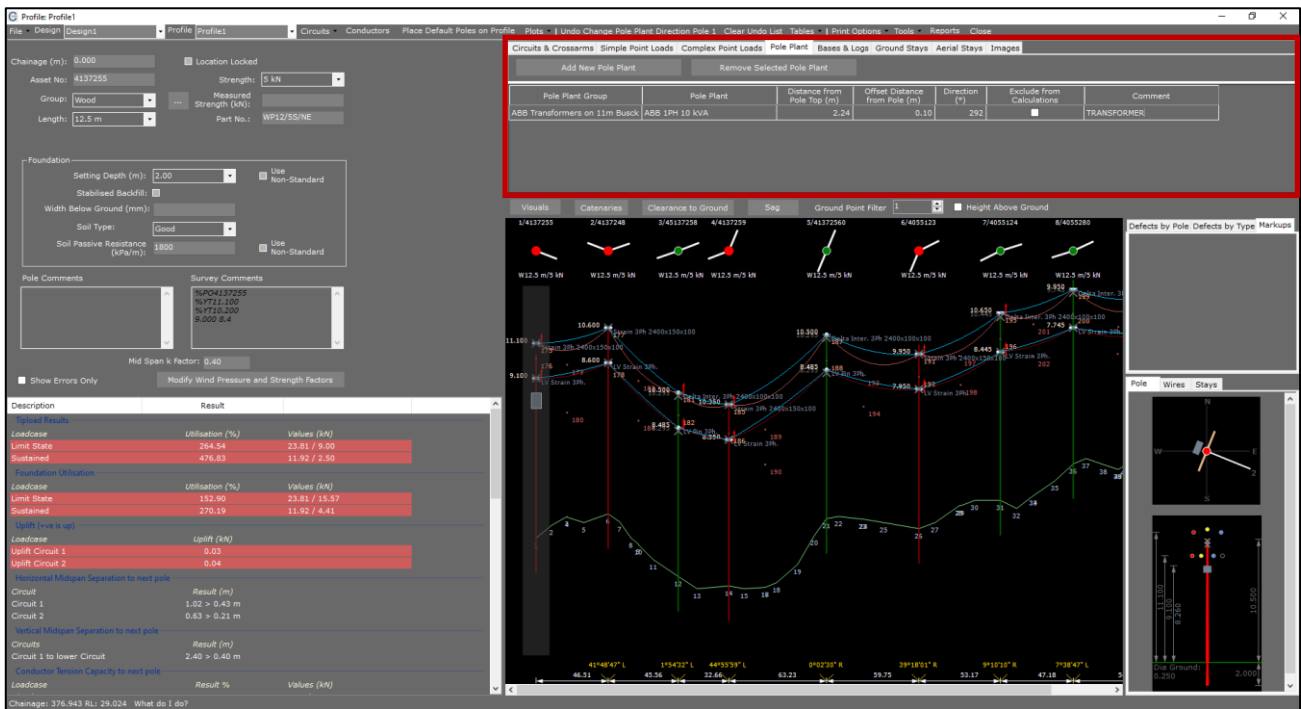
Profile: Profile1

File · Design Design1 · Profile Profile1 · Circuits · Conductors · Place Default Poles on Profile · Plots · | Undo Change Pole Plant Direction Pole 1 · Clear Undo List · Tables · | Print Options · Tools · Reports · Close

Chainage (m): 0.000
Location Locked
Asset No: 4137255
Strength: 5 kN
Group: Wood
Measured Strength (kN):
Length: 12.5 m
Part No.: WP12/5S/NE

Foundation
Setting Depth (m): 2.00
Use Non-Standard
Stabilised Backfill:
Width Below Ground (mm):
Soil Type: Good
Soil Passive Resistance (kPa/m): 1800
Use Non-Standard

Pole Comments
Survey Comments
%PO4137255
%YT11.100
%YT10.200
9.000 8.4

Mid Span k Factor: 0.40
Show Errors Only
Modify Wind Pressure and Strength Factors

| Description | Result |
|---|---|
| Tipload Results | |
| Loadcase | Utilisation (%) | Values (kN) |
| Limit State | 264.54 | 23.81 / 9.00 |
| Sustained | 476.83 | 11.92 / 2.50 |
| Foundation Utilisation | | |
| Loadcase | Utilisation (%) | Values (kN) |
| Limit State | 152.90 | 23.81 / 15.57 |
| Sustained | 270.19 | 11.92 / 4.41 |
| Uplift (+ve is up) | | |
| Loadcase | Uplift (kN) | |
| Uplift Circuit 1 | 0.03 | |
| Uplift Circuit 2 | 0.04 | |
| Horizontal Midspan Separation to next pole | | |
| Circuit | Result (m) | |
| Circuit 1 | 1.02 > 0.43 m | |
| Circuit 2 | 0.63 > 0.21 m | |
| Vertical Midspan Separation to next pole | | |
| Circuits | Result (m) | |
| Circuit 1 to lower Circuit | 2.40 > 0.40 m | |
| Conductor Tension Capacity to next pole | | |
| Loadcase | Result % | Values (kN) |

Chainage: 376.943 RL: 29.024 What do I do?

Circuits & Crossarms · Simple Point Loads · Complex Point Loads · Pole Plant · Bases & Logs · Ground Stays · Aerial Stays · Images

Add New Pole Plant · Remove Selected Pole Plant

| Pole Plant Group | Pole Plant | Distance from Pole Top (m) | Offset Distance from Pole (m) | Direction (°) | Exclude from Calculations | Comment |
|---|---|---|---|---|---|---|
| ABB Transformers on 11m Busck | ABB 1PH 10 kVA | 2.24 | 0.10 | 292 | | TRANSFORMER |

Visuals · Catenaries · Clearance to Ground · Sag · Ground Point Filter 1 · Height Above Ground

1/4137255 · 2/4137248 · 3/45137258 · 4/4137259 · 5/4137260 · 6/4055123 · 7/4055124 · 8/4055280
W12.5 m/5 kN · W12.5 m/5 kN · W12.5 m/5 kN · W12.5 m/5 kN · W12.5 m/5 kN · W12.5 m/5 kN · W12.5 m/5 kN · W12.5 m/5 kN

11.100 · 9.100 · 10.600 · 8.600 · 10.300 · 8.485 · 10.300 · 8.485 · 8.350 · 9.950 · 7.950 · 8.445 · 10.650 · 9.950 · 7.745
Heron 3Ph 2400x150x100 · Delta Inter. 3Ph 2400x150x100 · LV Strain 3Ph. · LV Pin 3Ph. · Strain 3Ph 2400x150x100

41°48'47" L · 1°54'32" L · 44°55'59" L · 0°02'30" R · 39°18'01" R · 9°10'10" R · 7°38'47" L
46.51 · 45.36 · 32.66 · 63.23 · 59.75 · 53.17 · 47.18

Defects by Pole · Defects by Type · Markups
Pole · Wires · Stays
N · S · W · E
11.100 · 9.100 · 8.260 · 10.500
Dia Ground: 0.250 · 2.000